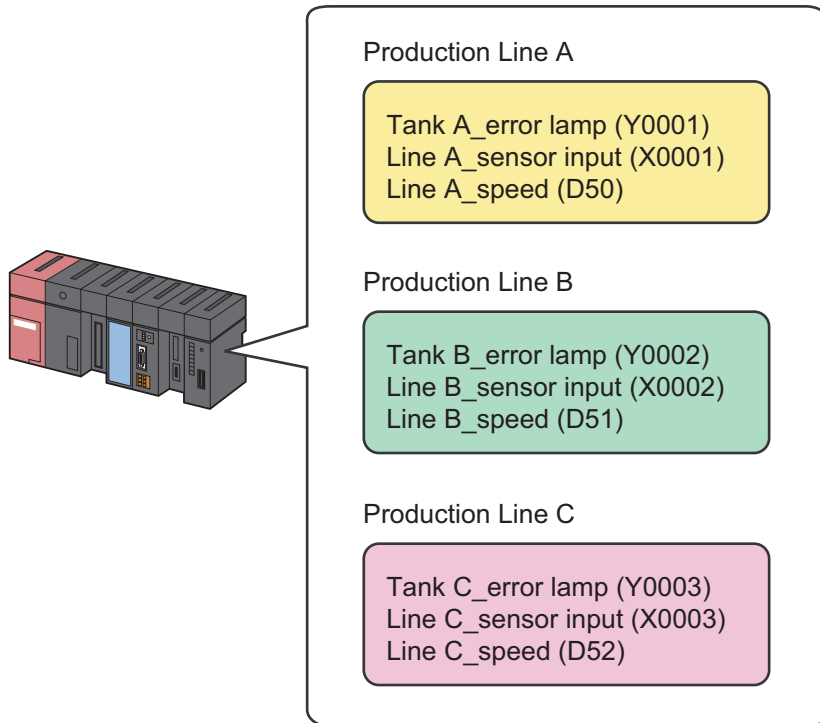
Production Line A

Tank A_error lamp (Y0001)
Line A_sensor input (X0001)
Line A_speed (D50)

Production Line B

Tank B_error lamp (Y0002)
Line B_sensor input (X0002)
Line B_speed (D51)

Production Line C

Tank C_error lamp (Y0003)
Line C_sensor input (X0003)
Line C_speed (D52)